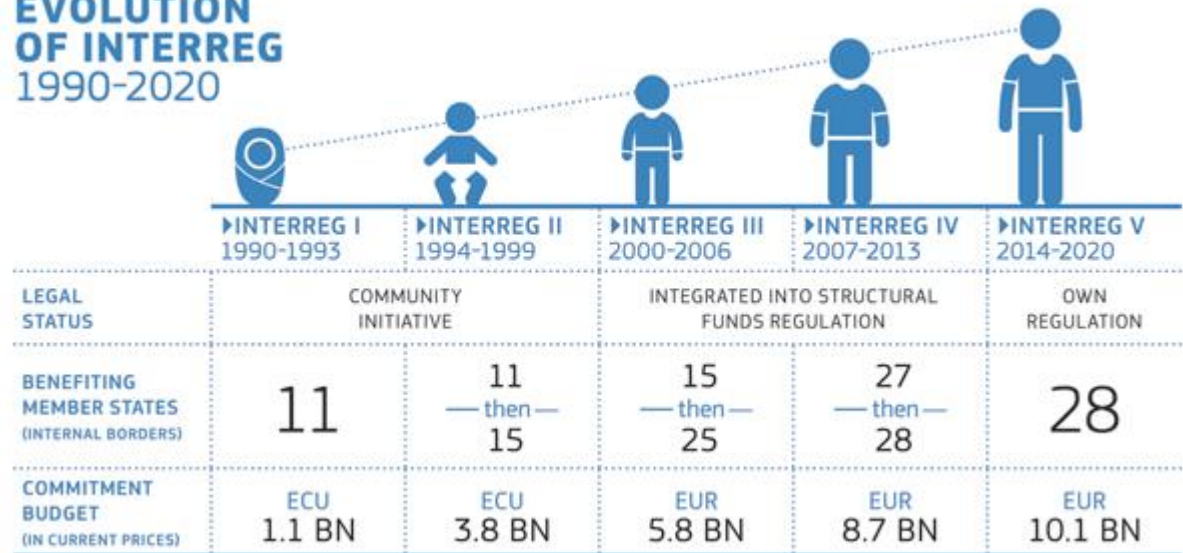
EVOLUTION OF INTERREG
1990-2020

| | ▸INTERREG I 1990-1993 | ▸INTERREG II 1994-1999 | ▸INTERREG III 2000-2006 | ▸INTERREG IV 2007-2013 | ▸INTERREG V 2014-2020 |
|---|---|---|---|---|---|
| LEGAL STATUS | COMMUNITY INITIATIVE | | INTEGRATED INTO STRUCTURAL FUNDS REGULATION | | OWN REGULATION |
| BENEFITING MEMBER STATES (INTERNAL BORDERS) | 11 | 11 — then — 15 | 15 — then — 25 | 27 — then — 28 | 28 |
| COMMITMENT BUDGET (IN CURRENT PRICES) | ECU 1.1 BN | ECU 3.8 BN | EUR 5.8 BN | EUR 8.7 BN | EUR 10.1 BN |